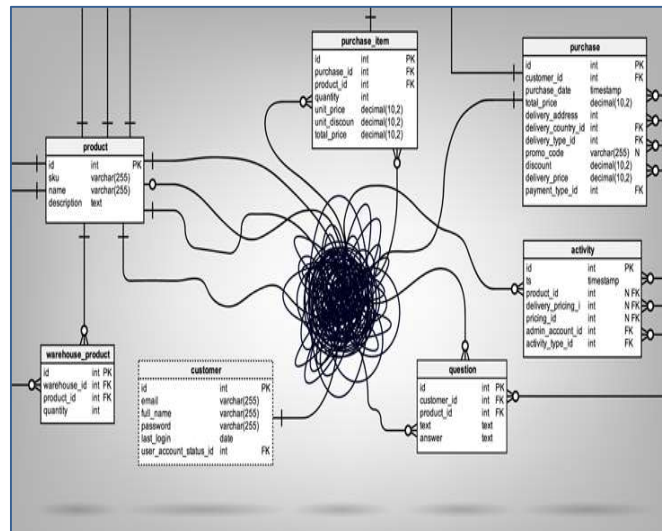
purchase_item

| | | |
|---|---|---|
| id | int | PK |
| purchase_id | int | FK |
| product_id | int | FK |
| quantity | int | |
| unit_price | decimal(10,2) | |
| unit_discoun | decimal(10,2) | |
| total_price | decimal(10,2) | |

purchase

| | | |
|---|---|---|
| id | int | PK |
| customer_id | int | FK |
| purchase_date | timestamp | |
| total_price | decimal(10,2) | |
| delivery_address | int | |
| delivery_country_id | int | FK |
| delivery_type_id | int | FK |
| promo_code | varchar(255) | N |
| discount | decimal(10,2) | |
| delivery_price | decimal(10,2) | |
| payment_type_id | int | FK |

product

| | | |
|---|---|---|
| id | int | PK |
| sku | varchar(255) | |
| name | varchar(255) | |
| description | text | |

activity

| | | |
|---|---|---|
| id | int | PK |
| ts | timestamp | |
| product_id | int | N FK |
| delivery_pricing_i | int | N FK |
| pricing_id | int | N FK |
| admin_account_id | int | FK |
| activity_type_id | int | FK |

warehouse_product

| | | |
|---|---|---|
| id | int | PK |
| warehouse_id | int | FK |
| product_id | int | FK |
| quantity | int | |

customer

| | | |
|---|---|---|
| id | int | PK |
| email | varchar(255) | |
| full_name | varchar(255) | |
| password | varchar(255) | |
| last_login | date | |
| user_account_status_id | int | FK |

question

| | | |
|---|---|---|
| id | int | PK |
| customer_id | int | FK |
| product_id | int | FK |
| text | text | |
| answer | text | |